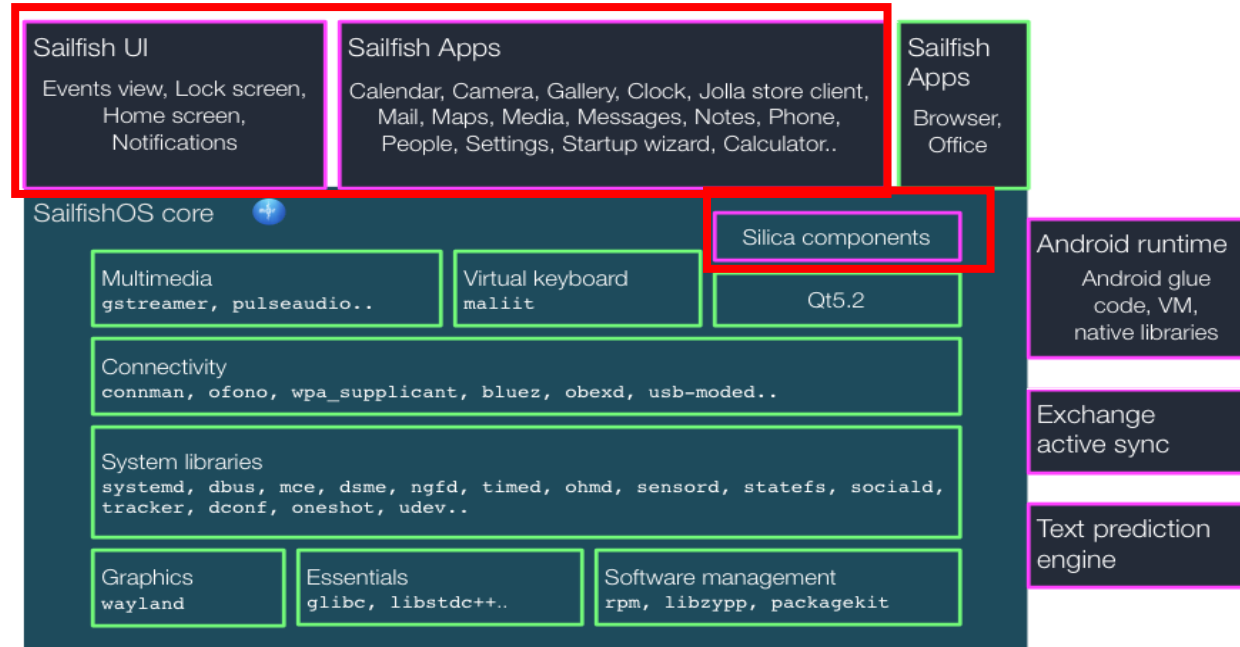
Sailfish UI

Events view, Lock screen, Home screen, Notifications

Sailfish Apps

Calendar, Camera, Gallery, Clock, Jolla store client, Mail, Maps, Media, Messages, Notes, Phone, People, Settings, Startup wizard, Calculator..

Sailfish Apps

Browser, Office

SailfishOS core

Silica components

Multimedia
gstreamer, pulseaudio..

Virtual keyboard
maliit

Qt5.2

Connectivity
connman, ofono, wpa_supplicant, bluez, obexd, usb-moded..

System libraries
systemd, dbus, mce, dsme, ngfd, timed, ohmd, sensord, statefs, sociald, tracker, dconf, oneshot, udev..

Graphics
wayland

Essentials
glibc, libstdc++..

Software management
rpm, libzypp, packagekit

Android runtime

Android glue code, VM, native libraries

Exchange active sync

Text prediction engine